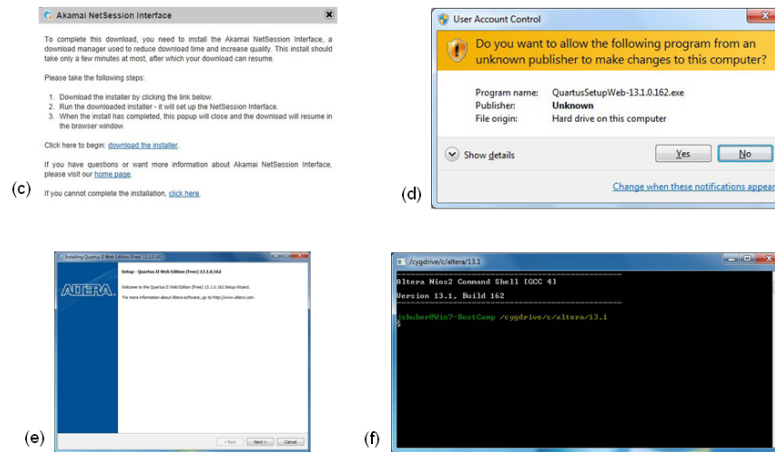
Akamai NetSession Interface

To complete this download, you need to install the Akamai NetSession Interface, a download manager used to reduce download time and increase quality. This install should take only a few minutes at most, after which your download can resume.

Please take the following steps:

1. Download the installer by clicking the link below.
2. Run the downloaded installer - it will set up the NetSession Interface.
3. When the install has completed, this popup will close and the download will resume in the browser window.

Click here to begin: download the installer.

If you have questions or want more information about Akamai NetSession Interface, please visit our home page.

If you cannot complete the installation, click here.

(c)

User Account Control

Do you want to allow the following program from an unknown publisher to make changes to this computer?

Program name: QuartusSetupWeb-13.1.0.162.exe
Publisher: Unknown
File origin: Hard drive on this computer

Show details

Yes

No

Change when these notifications appear

(d)

Installing Quartus II Web Edition (Free) 13.1.0.162

ALTERA

Setup - Quartus II Web Edition (Free) 13.1.0.162

Welcome to the Quartus II Web Edition (Free) 13.1.0.162 Setup Wizard.

For more information about Altera software, go to http://www.altera.com.

< Back Next > Cancel

(e)

/cygdrive/c/altera/13.1

Altera Nios2 Command Shell [GCC 4]

Version 13.1, Build 162

jshuber@Win7-BootCamp /cygdrive/c/altera/13.1
$

(f)